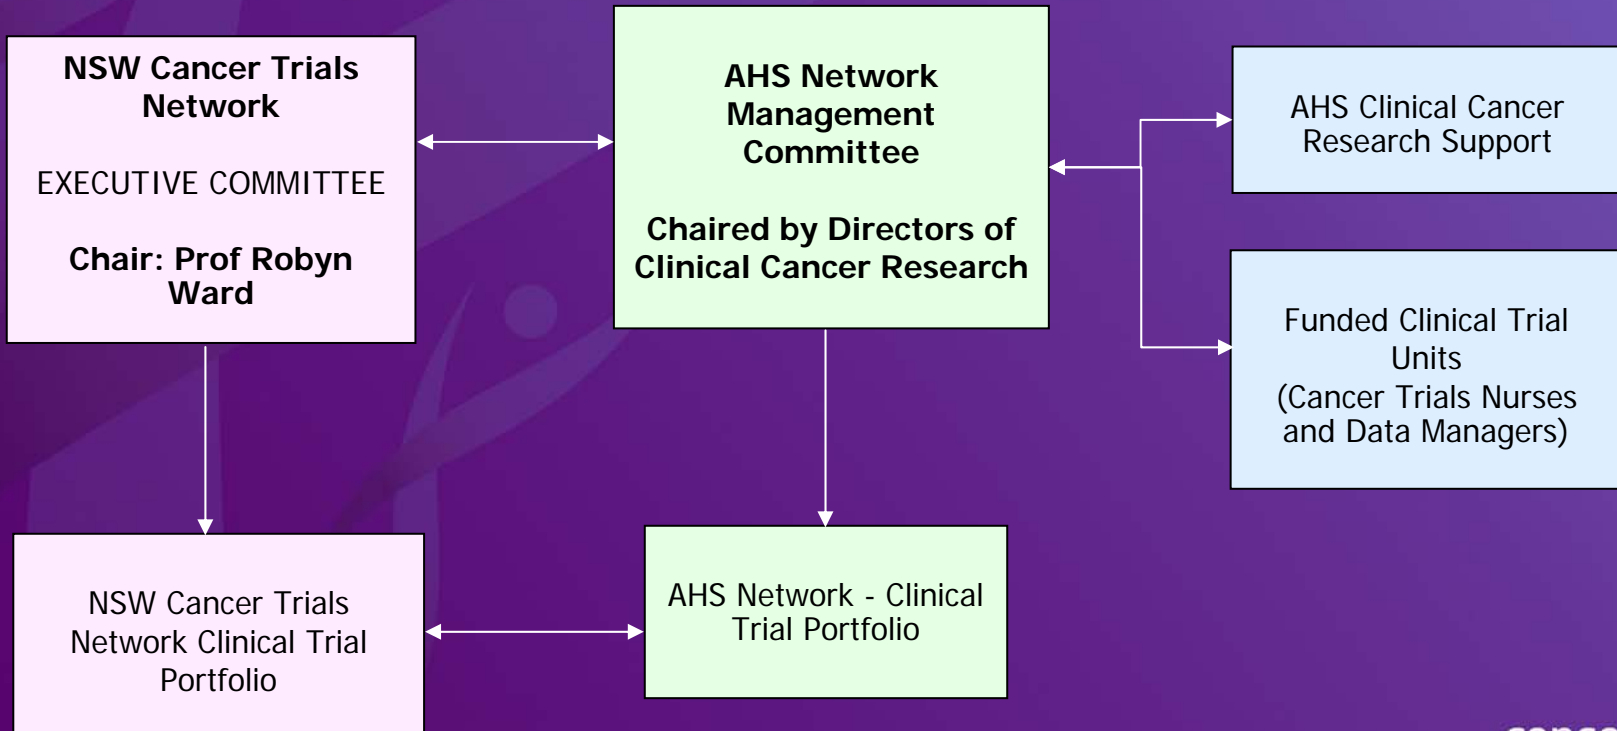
NSW Cancer Trials Network

EXECUTIVE COMMITTEE

Chair: Prof Robyn Ward

AHS Network Management Committee

Chaired by Directors of Clinical Cancer Research

AHS Clinical Cancer Research Support

Funded Clinical Trial Units
(Cancer Trials Nurses and Data Managers)

NSW Cancer Trials Network Clinical Trial Portfolio

AHS Network - Clinical Trial Portfolio